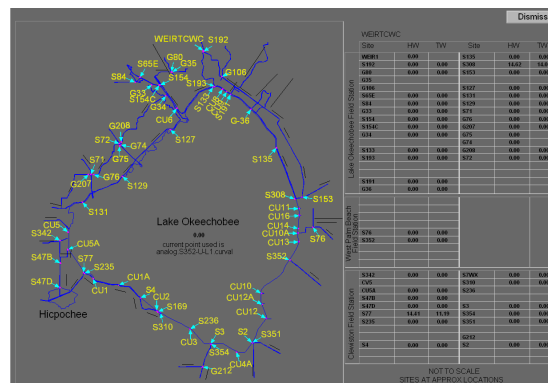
Dismiss

WEIRTCWC S192 G80 G35 S65E S84 S154 S193 G106 S33 S154C G34 S133 S191 S135 CU6 S127 G208 G-36 S72 G74 G75 S71 G76 G207 S129 S135 S308 S153 S131 CU11 CU16 CU14 CU10A S76 CU13 CU6 S342 CU5A S47B S77 S352 S235 S47D CU1A S4 CU10 CU1 CU2 CU12A S169 CU12 Hicpochee S310 S236 S3 S2 S351 CU3 S354 CU4A G212

Lake Okeechobee
0.00
current point used is analog S352-U-1,1 curval

WEIRTCWC

| Site | HW | TW | Site | HW | TW |
|---|---|---|---|---|---|
| WEIRT | 0.00 | | S135 | 0.00 | 0.00 |
| S192 | 0.00 | 0.00 | S308 | 14.42 | 14.0 |
| G80 | 0.00 | 0.00 | S153 | 0.00 | 0.00 |
| G35 | | | | | |
| G106 | | | S127 | 0.00 | 0.00 |
| S65E | 0.00 | 0.00 | S131 | 0.00 | 0.00 |
| S84 | 0.00 | 0.00 | S129 | 0.00 | 0.00 |
| G33 | 0.00 | 0.00 | S71 | 0.00 | 0.00 |
| S154 | 0.00 | 0.00 | G76 | 0.00 | 0.00 |
| S154C | 0.00 | 0.00 | G207 | 0.00 | 0.00 |
| G34 | 0.00 | 0.00 | G75 | 0.00 | 0.00 |
| | | | G74 | | |
| S133 | 0.00 | 0.00 | G208 | 0.00 | 0.00 |
| S193 | 0.00 | 0.00 | S72 | 0.00 | 0.00 |
| S191 | 0.00 | 0.00 | | | |
| G36 | 0.00 | 0.00 | | | |

Lake Okeechobee Field Station

| Site | HW | TW |
|---|---|---|
| S76 | 0.00 | 0.00 |
| S352 | 0.00 | 0.00 |

West Palm Beach Field Station

| Site | HW | TW | Site | HW | TW |
|---|---|---|---|---|---|
| S342 | 0.00 | 0.00 | S78WK | 0.00 | 0.00 |
| CV5 | | | S310 | 0.00 | 0.00 |
| CU5A | 0.00 | 0.00 | S236 | 0.00 | 0.00 |
| S47B | 0.00 | 0.00 | | | |
| S47D | 0.00 | 0.00 | S3 | 0.00 | 0.00 |
| S77 | 14.41 | 11.19 | S354 | 0.00 | 0.00 |
| S235 | 0.00 | 0.00 | S351 | 0.00 | 0.00 |
| | | | S169 | | |
| S4 | 0.00 | 0.00 | S2 | 0.00 | 0.00 |

Clewiston Field Station

NOT TO SCALE
SITES AT APPROX LOCATIONS